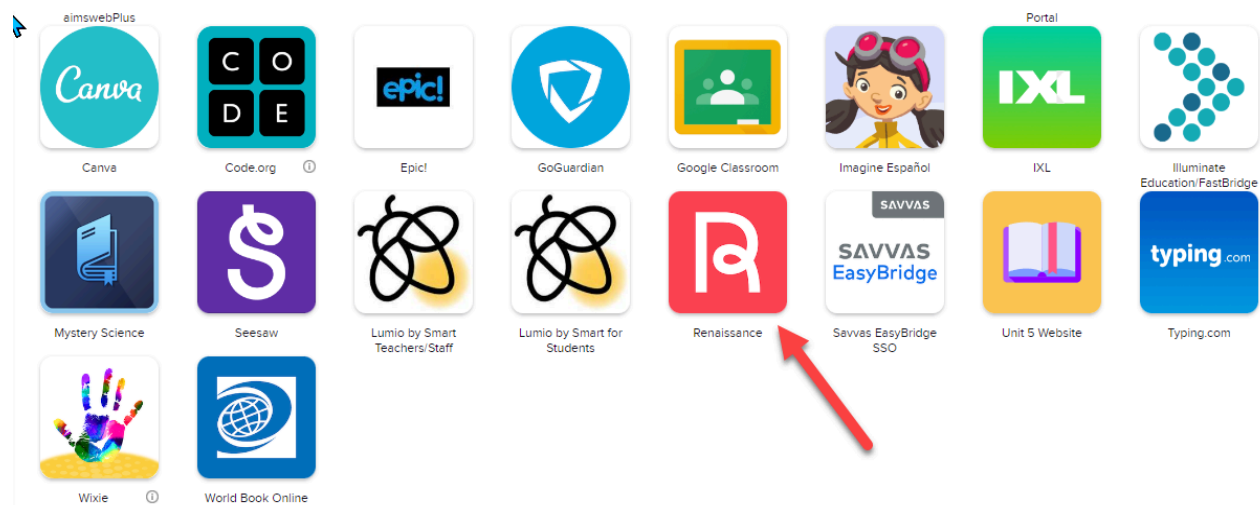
aimswebPlus

Portal

Canva
Canva

C O D E
Code.org ⓘ

epic!
Epic!

GoGuardian

Google Classroom

Imagine Español

IXL
IXL

Illuminate Education/FastBridge

Mystery Science

Seesaw

Lumio by Smart Teachers/Staff

Lumio by Smart for Students

Renaissance

SAVVAS
SAVVAS EasyBridge
Savvas EasyBridge SSO

Unit 5 Website

typing.com
Typing.com

Wixie ⓘ

World Book Online